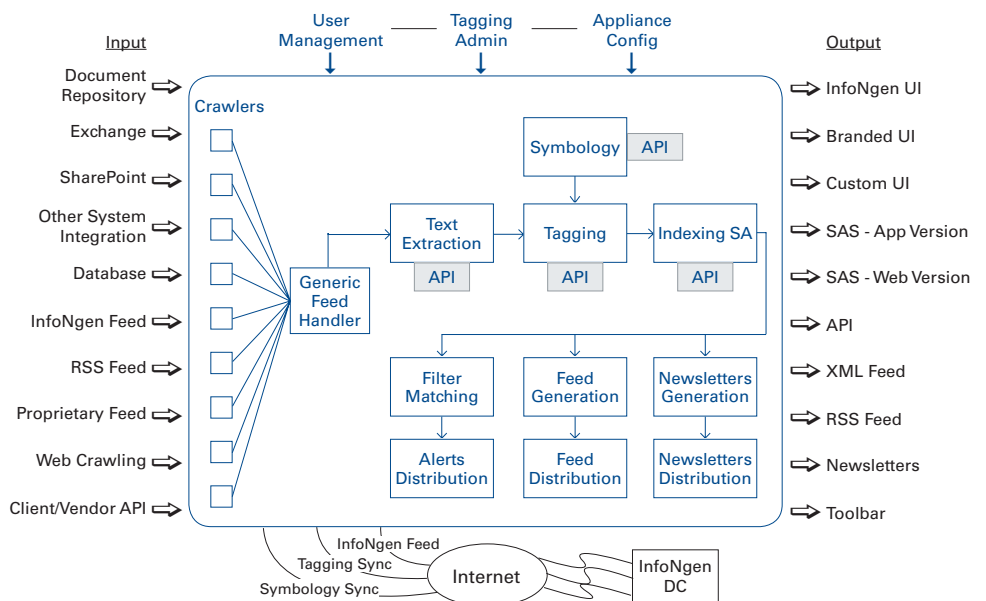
User Management
Tagging Admin
Appliance Config

Input

Document Repository
Exchange
SharePoint
Other System Integration
Database
InfoNgen Feed
RSS Feed
Proprietary Feed
Web Crawling
Client/Vendor API

Crawlers

Generic Feed Handler

Symbology
API

Text Extraction
API

Tagging
API

Indexing SA
API

Filter Matching
Feed Generation
Newsletters Generation

Alerts Distribution
Feed Distribution
Newsletters Distribution

Output

InfoNgen UI
Branded UI
Custom UI
SAS - App Version
SAS - Web Version
API
XML Feed
RSS Feed
Newsletters
Toolbar

InfoNgen Feed
Tagging Sync
Symbology Sync
Internet
InfoNgen DC